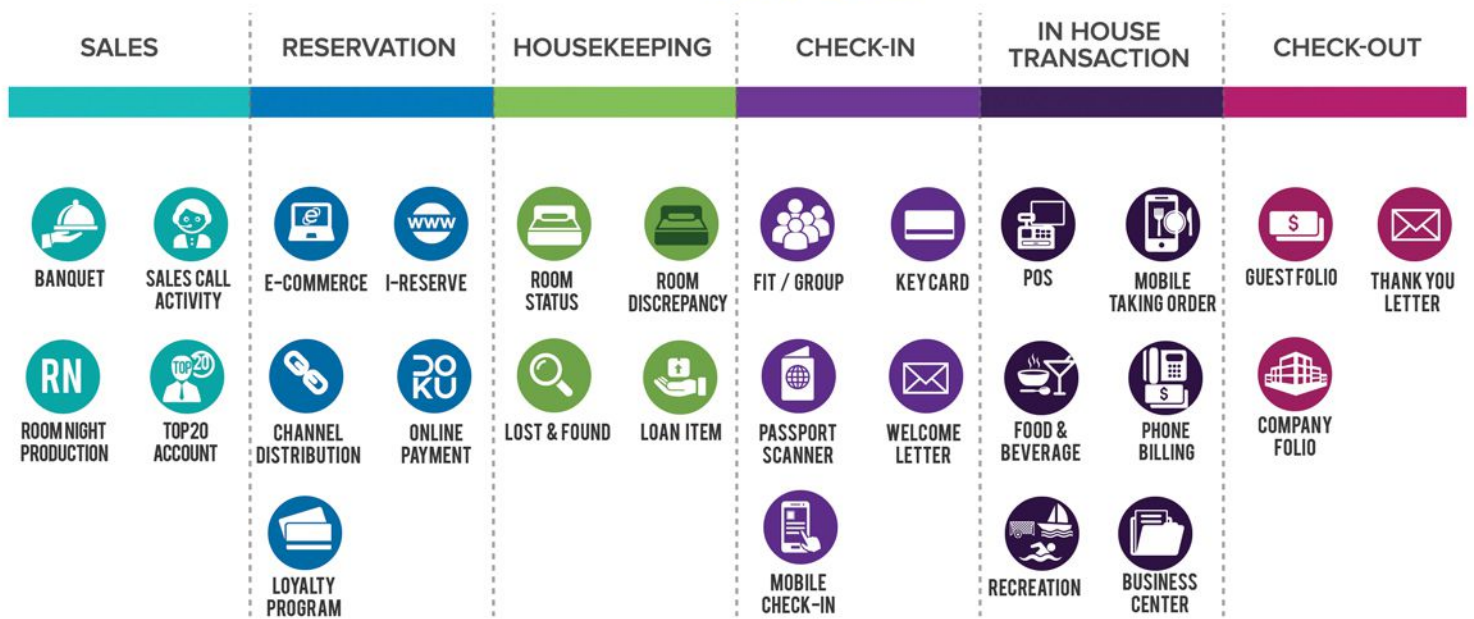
SALES

BANQUET

SALES CALL ACTIVITY

RN

ROOM NIGHT PRODUCTION

TOP 20

TOP20 ACCOUNT

RESERVATION

E-COMMERCE

WWW

I-RESERVE

CHANNEL DISTRIBUTION

DOKU

ONLINE PAYMENT

LOYALTY PROGRAM

HOUSEKEEPING

ROOM STATUS

ROOM DISCREPANCY

LOST & FOUND

LOAN ITEM

CHECK-IN

FIT / GROUP

KEY CARD

PASSPORT SCANNER

WELCOME LETTER

MOBILE CHECK-IN

IN HOUSE TRANSACTION

POS

MOBILE TAKING ORDER

FOOD & BEVERAGE

PHONE BILLING

RECREATION

BUSINESS CENTER

CHECK-OUT

GUEST FOLIO

THANK YOU LETTER

COMPANY FOLIO